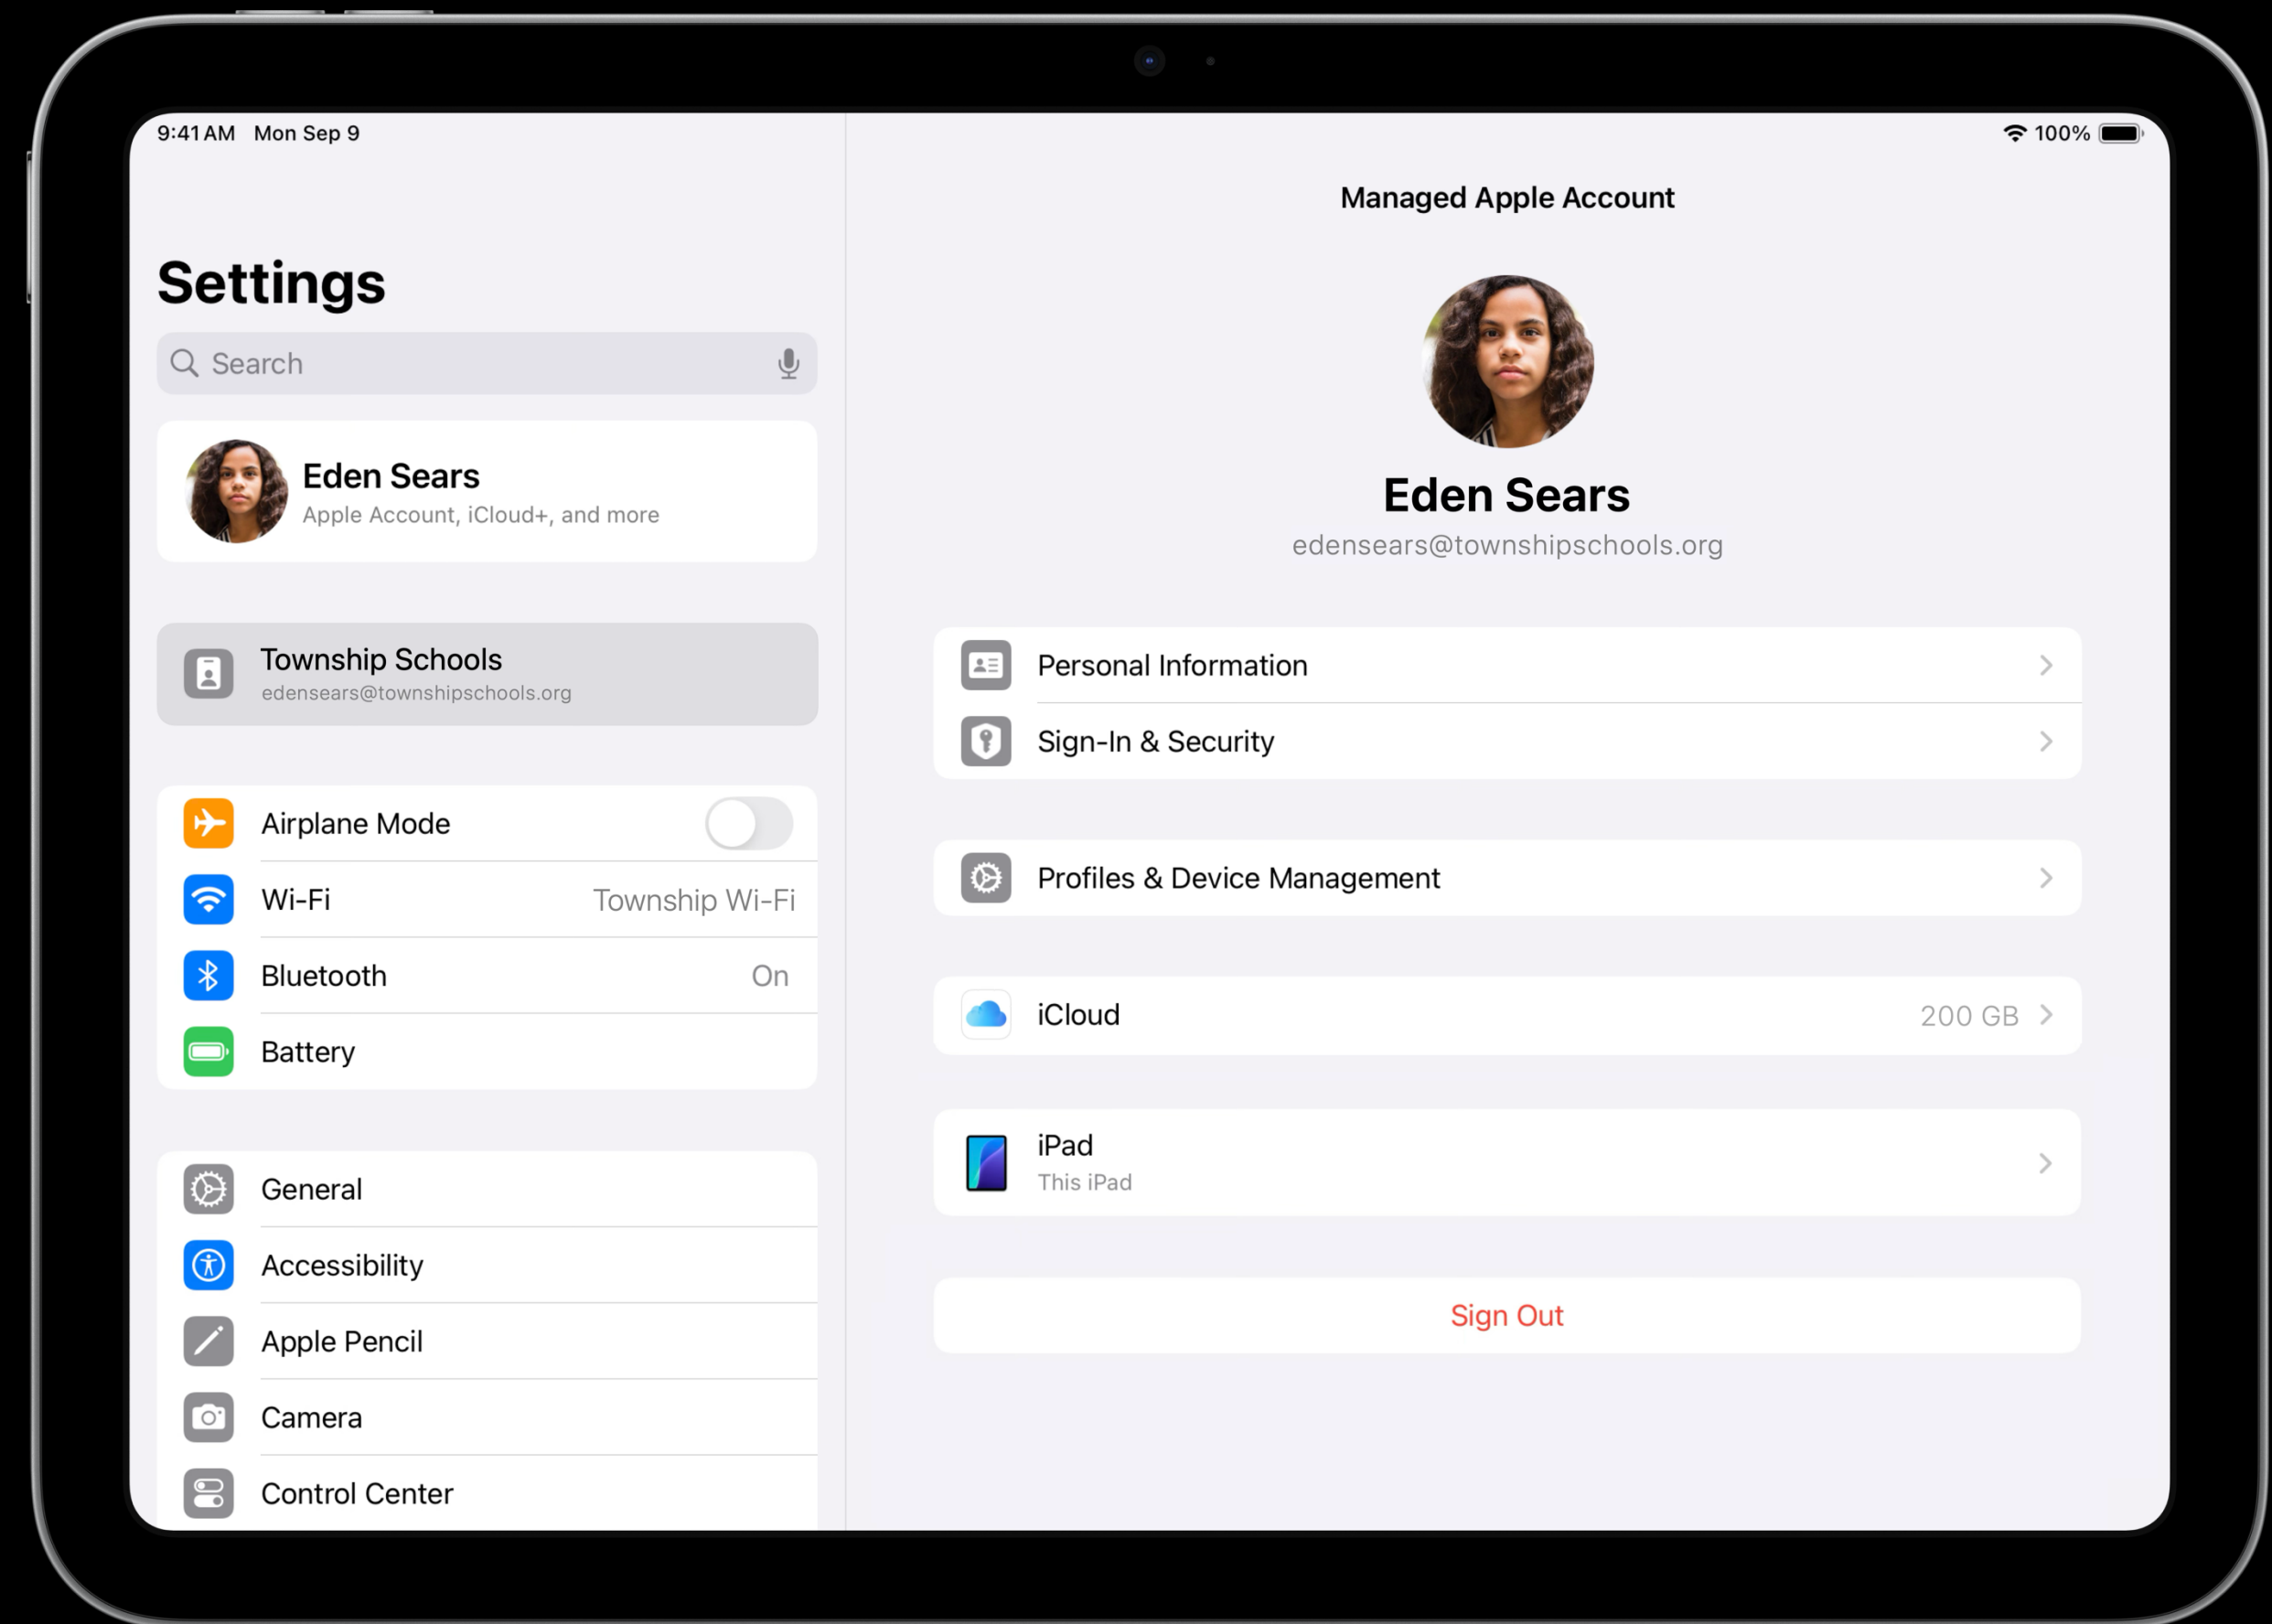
9:41 AM Mon Sep 9

100%

Settings

Search

Eden Sears
Apple Account, iCloud+, and more

Township Schools
edensears@townshipschools.org

Airplane Mode

Wi-Fi Township Wi-Fi

Bluetooth On

Battery

General

Accessibility

Apple Pencil

Camera

Control Center

Managed Apple Account

Eden Sears
edensears@townshipschools.org

Personal Information

Sign-In & Security

Profiles & Device Management

iCloud 200 GB

iPad
This iPad

Sign Out